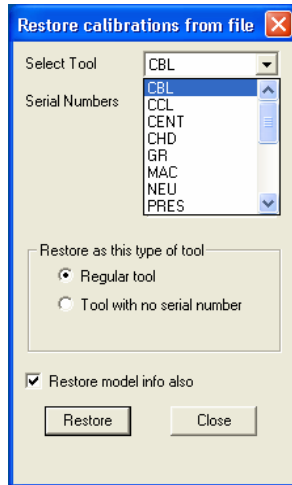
Restore calibrations from file

Select Tool
CBL

Serial Numbers
CBL
CCL
CENT
CHD
GR
MAC
NEU
PRES

Restore as this type of tool
Regular tool
Tool with no serial number

Restore model info also

Restore
Close